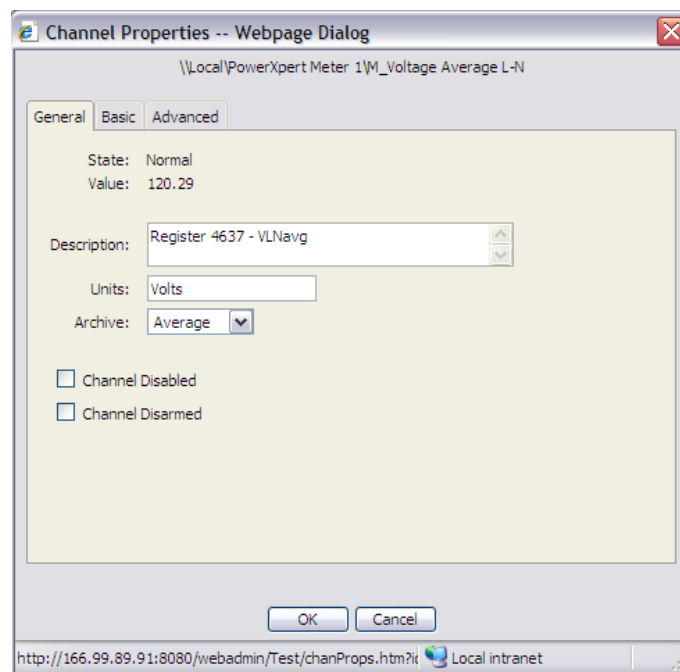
Channel Properties -- Webpage Dialog

\\Local\PowerXpert Meter 1\M_Voltage Average L-N

General Basic Advanced

State: Normal
Value: 120.29

Description: Register 4637 - VLNavg

Units: Volts

Archive: Average

Channel Disabled

Channel Disarmed

OK Cancel

http://166.99.89.91:8080/webadmin/Test/chanProps.htm?i Local intranet